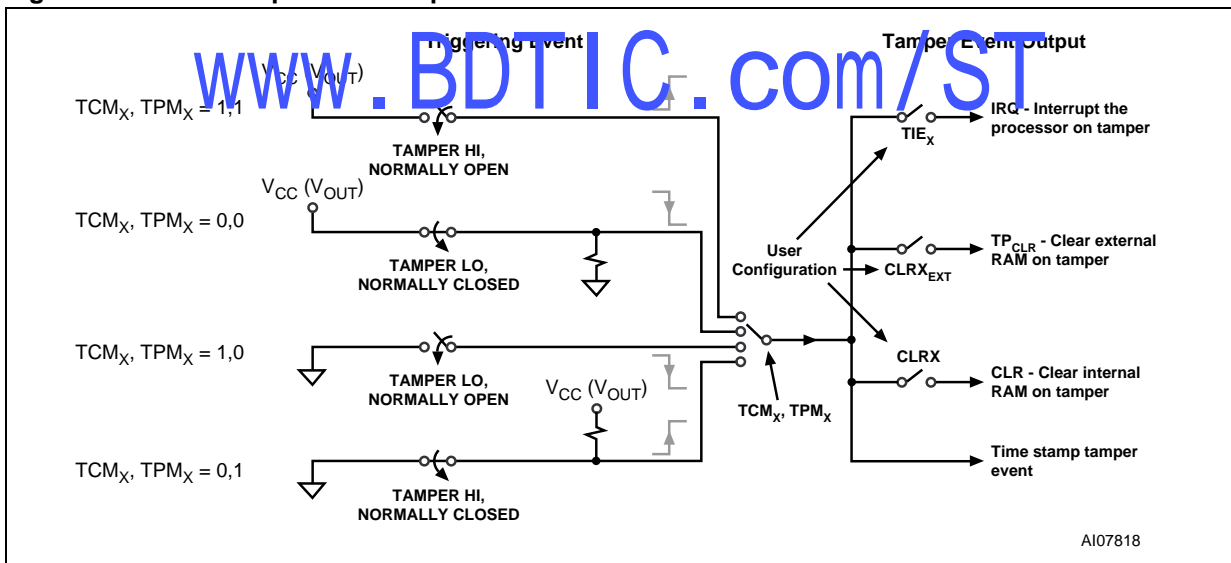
www.BDTIC.com/ST

Triggering Event

Tamper Event Output

$V_{CC}$ ($V_{OUT}$)

$TCM_X$, $TPM_X$ = 1,1

TAMPER HI, NORMALLY OPEN

$V_{CC}$ ($V_{OUT}$)

$TCM_X$, $TPM_X$ = 0,0

TAMPER LO, NORMALLY CLOSED

$TCM_X$, $TPM_X$ = 1,0

TAMPER LO, NORMALLY OPEN

$V_{CC}$ ($V_{OUT}$)

$TCM_X$, $TPM_X$ = 0,1

TAMPER HI, NORMALLY CLOSED

User Configuration

$TCM_X$, $TPM_X$

$TIE_X$

IRQ - Interrupt the processor on tamper

$CLRX_{EXT}$

$TP_{CLR}$ - Clear external RAM on tamper

CLRX

CLR - Clear internal RAM on tamper

Time stamp tamper event

AI07818